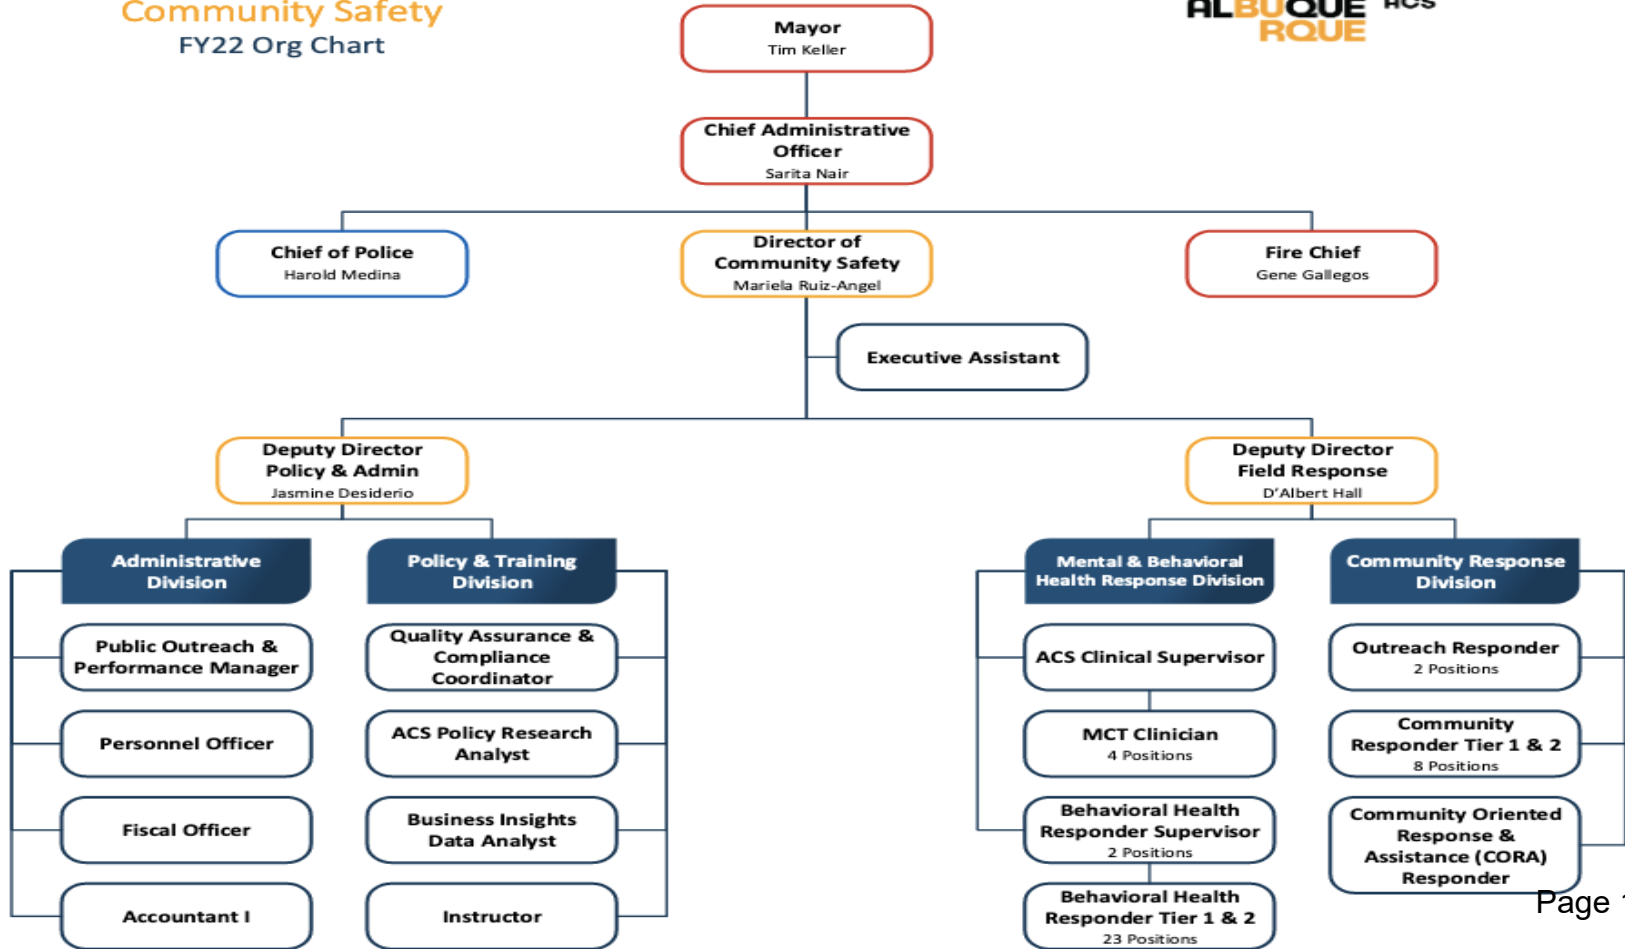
Community Safety
FY22 Org Chart

ALBUQUERQUE ACS

Mayor
Tim Keller

Chief Administrative Officer
Sarita Nair

Chief of Police
Harold Medina

Director of Community Safety
Mariela Ruiz-Angel

Fire Chief
Gene Gallegos

Executive Assistant

Deputy Director
Policy & Admin
Jasmine Desiderio

Deputy Director
Field Response
D'Albert Hall

Administrative Division

Public Outreach & Performance Manager

Personnel Officer

Fiscal Officer

Accountant I

Policy & Training Division

Quality Assurance & Compliance Coordinator

ACS Policy Research Analyst

Business Insights Data Analyst

Instructor

Mental & Behavioral Health Response Division

ACS Clinical Supervisor

MCT Clinician
4 Positions

Behavioral Health Responder Supervisor
2 Positions

Behavioral Health Responder Tier 1 & 2
23 Positions

Community Response Division

Outreach Responder
2 Positions

Community Responder Tier 1 & 2
8 Positions

Community Oriented Response & Assistance (CORA) Responder

Page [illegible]